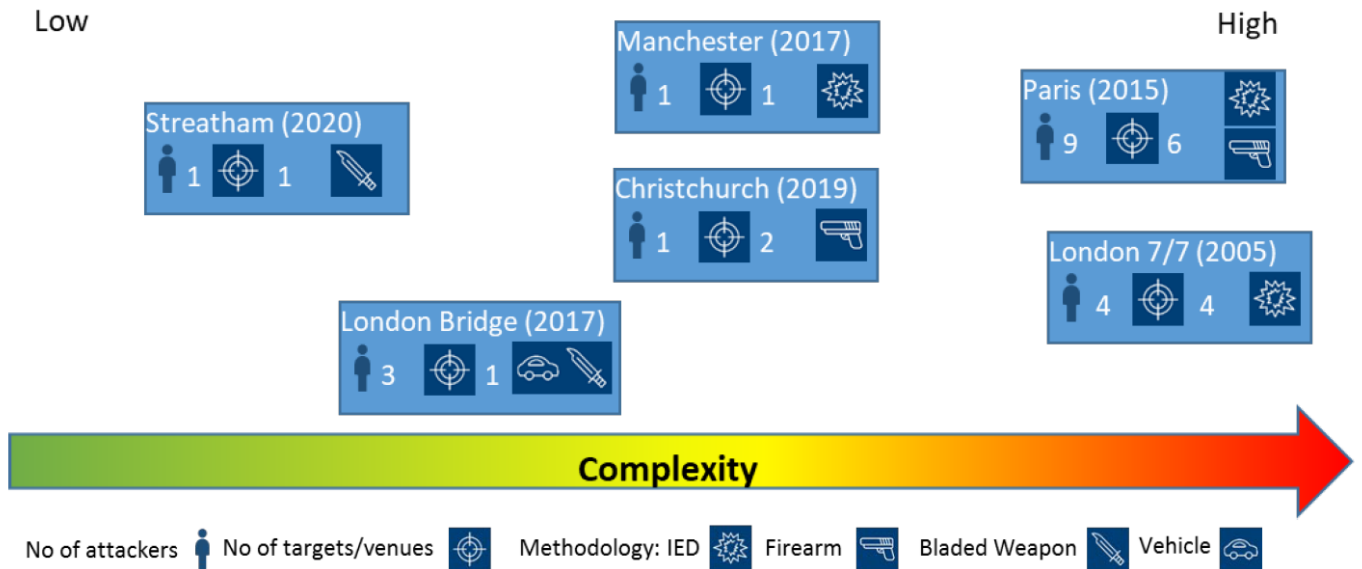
Low

High

Manchester (2017)
1 1

Streatham (2020)
1 1

Paris (2015)
9 6

Christchurch (2019)
1 2

London 7/7 (2005)
4 4

London Bridge (2017)
3 1

Complexity

No of attackers No of targets/venues Methodology: IED Firearm Bladed Weapon Vehicle